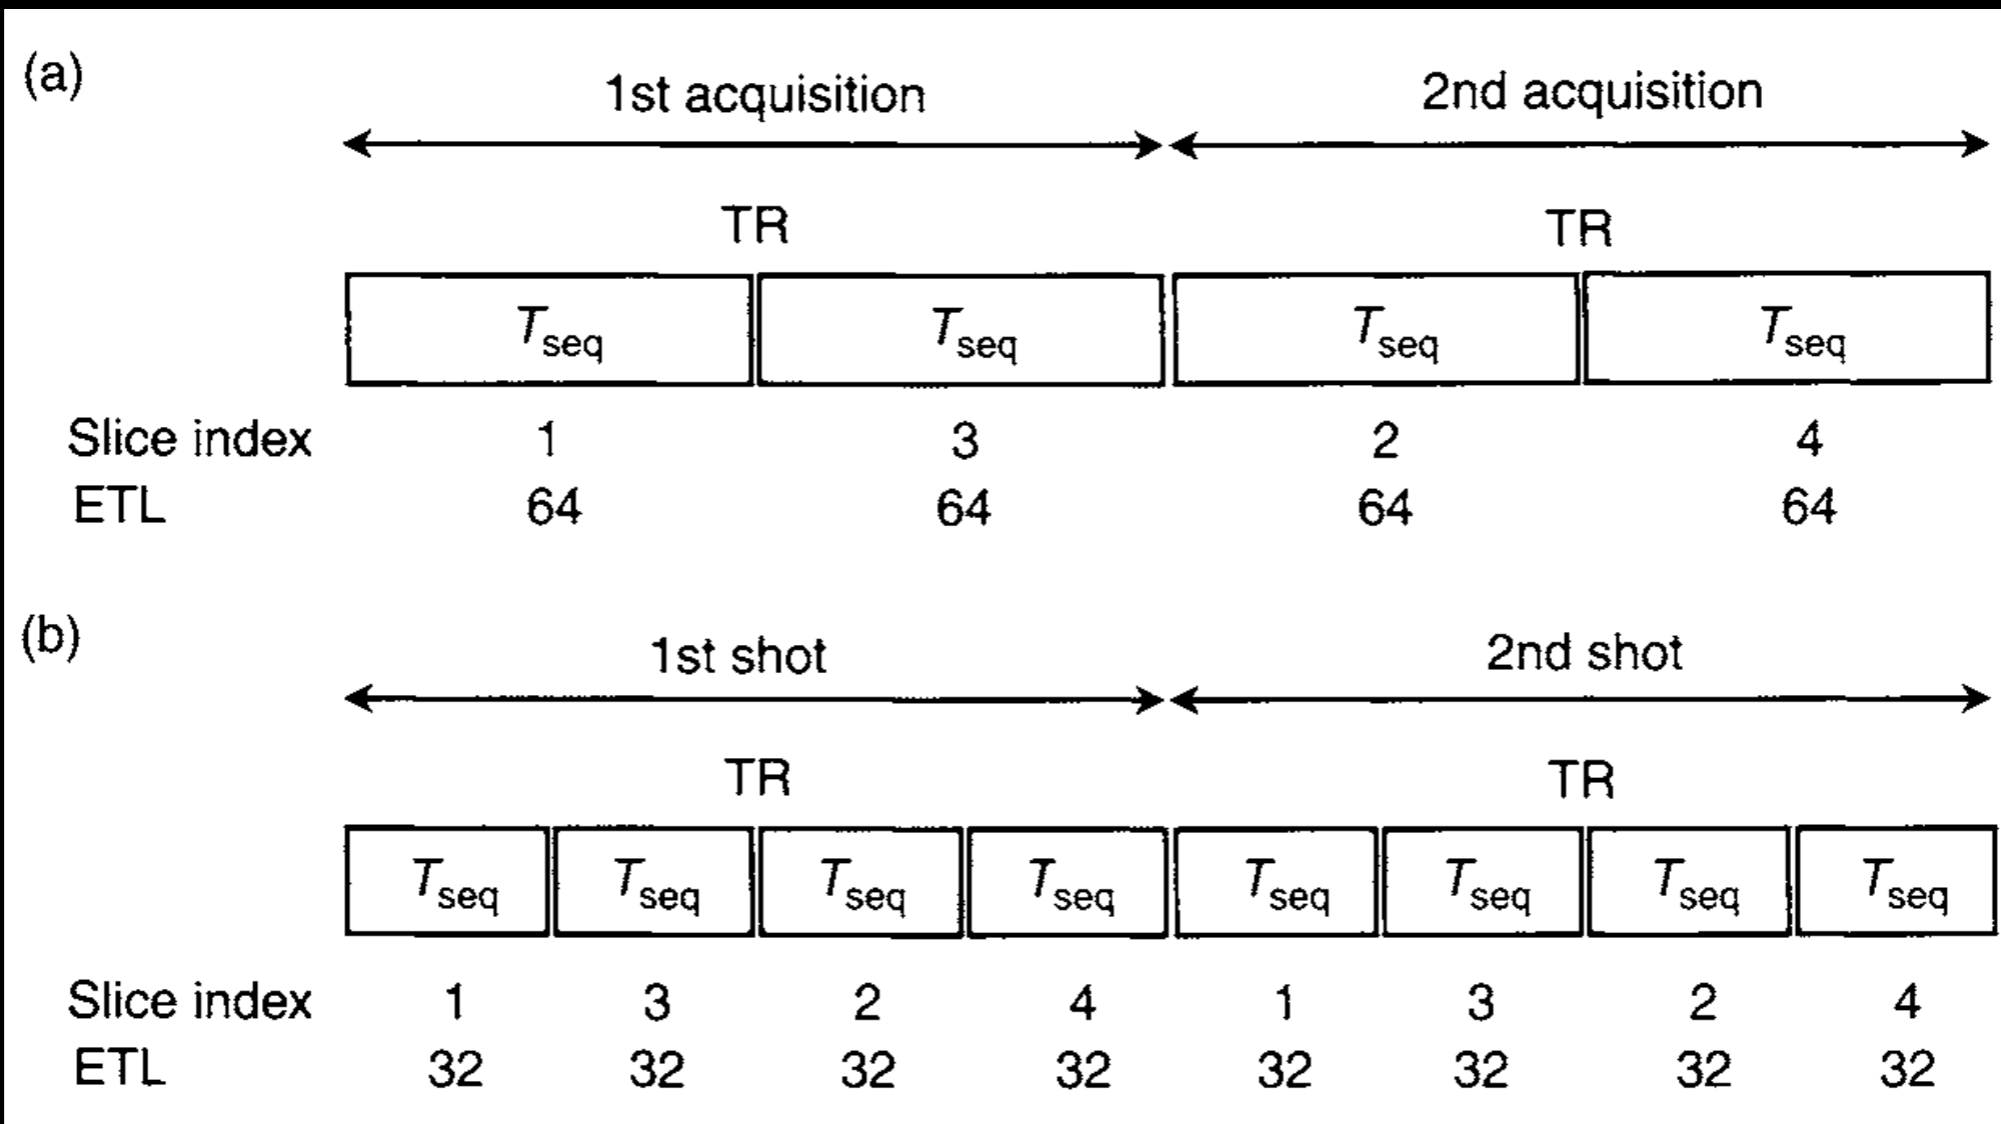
(a)

1st acquisition

2nd acquisition

TR

TR

| $T_{seq}$ | $T_{seq}$ | $T_{seq}$ | $T_{seq}$ |
|---|---|---|---|

Slice index 1 3 2 4
ETL 64 64 64 64

(b)

1st shot

2nd shot

TR

TR

| $T_{seq}$ | $T_{seq}$ | $T_{seq}$ | $T_{seq}$ | $T_{seq}$ | $T_{seq}$ | $T_{seq}$ | $T_{seq}$ |
|---|---|---|---|---|---|---|---|

Slice index 1 3 2 4 1 3 2 4
ETL 32 32 32 32 32 32 32 32